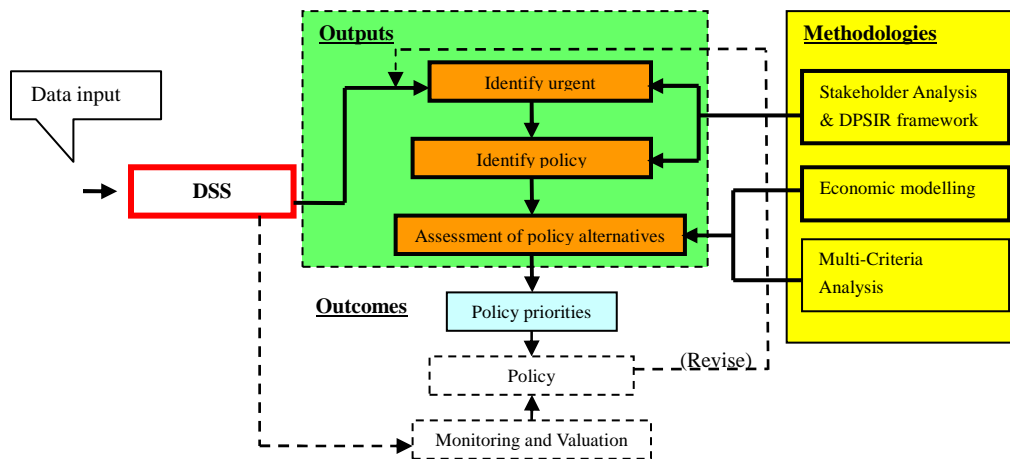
Data input

DSS

Outputs

Identify urgent

Identify policy

Assessment of policy alternatives

Methodologies

Stakeholder Analysis & DPSIR framework

Economic modelling

Multi-Criteria Analysis

Outcomes

Policy priorities

Policy

(Revise)

Monitoring and Valuation